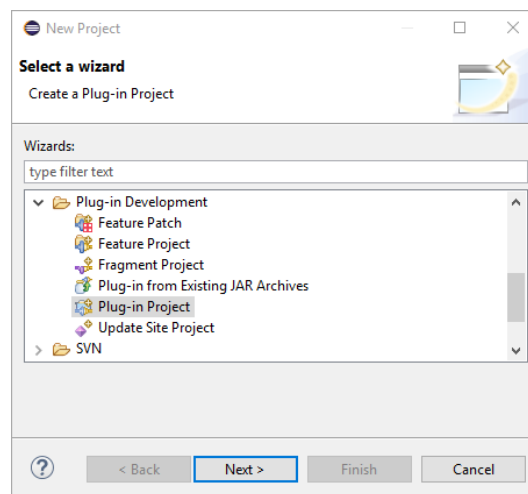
New Project

Select a wizard

Create a Plug-in Project

Wizards:

type filter text

Plug-in Development
Feature Patch
Feature Project
Fragment Project
Plug-in from Existing JAR Archives
Plug-in Project
Update Site Project
SVN

?

< Back
Next >
Finish
Cancel